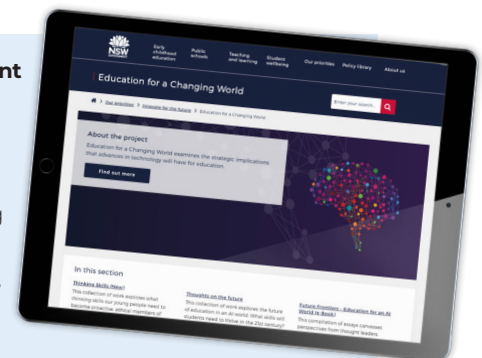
nt

NSW

Early childhood education

Public schools

Teaching and learning

Student wellbeing

Our priorities

Policy library

About us

Education for a Changing World

Enter your search...

Our priorities > Investing for the future > Education for a Changing World

About the project

Education for a Changing World examines the strategic implications that advances in technology will have for education.

Find out more

In this section

Thinking Skills (New)

This collection of work explores what thinking skills our young people need to become proactive, ethical members of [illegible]

Thoughts on the future

This collection of work explores the future of education in an AI world. What skills will students need to thrive in the 21st century?

Future Frontiers - Education for an AI World (e-Book)

This compilation of essays canvasses perspectives from thought leaders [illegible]